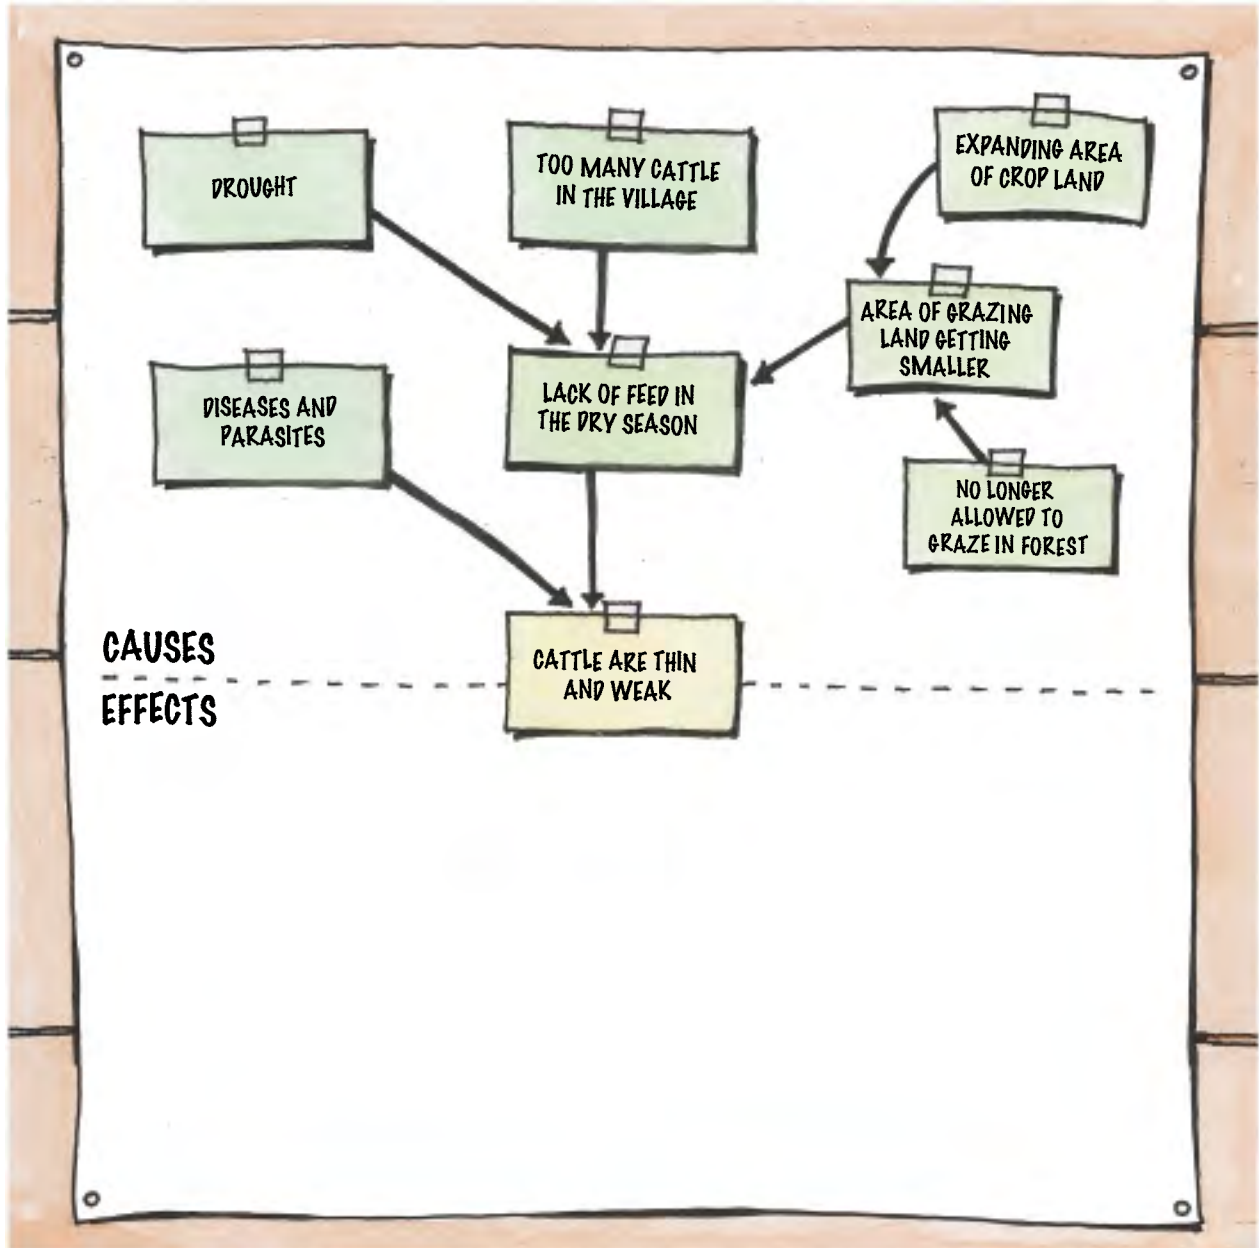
DROUGHT

TOO MANY CATTLE IN THE VILLAGE

EXPANDING AREA OF CROP LAND

AREA OF GRAZING LAND GETTING SMALLER

DISEASES AND PARASITES

LACK OF FEED IN THE DRY SEASON

NO LONGER ALLOWED TO GRAZE IN FOREST

CAUSES

EFFECTS

CATTLE ARE THIN AND WEAK